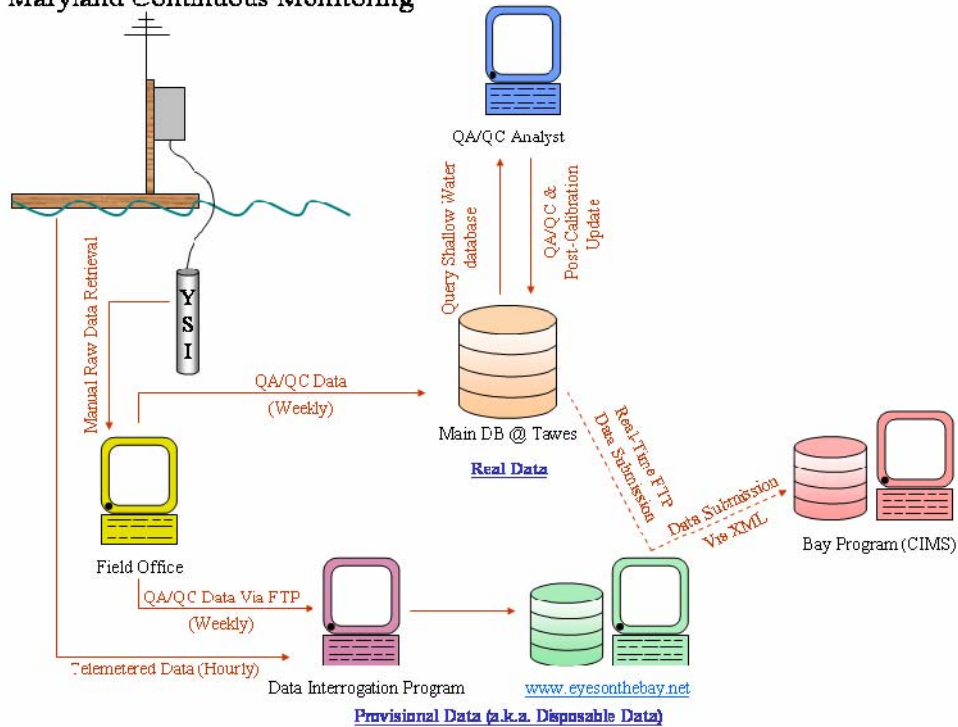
Maryland Continuous Monitoring

QA/QC Analyst

Query Shallow Water database

QA/QC & Post-Calibration Update

Y S I

Manual Raw Data Retrieval

QA/QC Data (Weekly)

Main DB @ Tawes

Real Data

Real-Time FTP Data Submission

Data Submission Via XML

Bay Program (CIMS)

Field Office

QA/QC Data Via FTP (Weekly)

Telemetered Data (Hourly)

Data Interrogation Program

www.eyesonthebay.net

Provisional Data (a.k.a. Disposable Data)